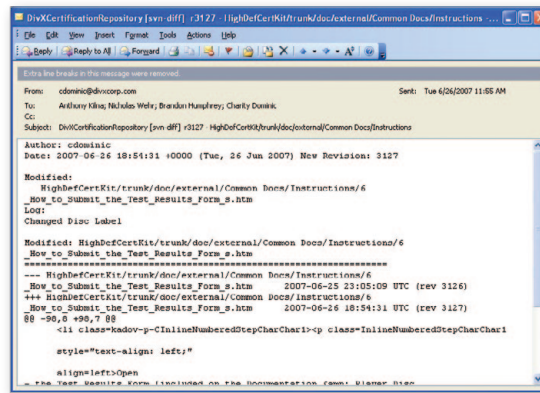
DivXCertificationRepository [svn-diff] r3127 - HighDefCertKit/trunk/doc/external/Common Docs/Instructions - ...

File Edit View Insert Format Tools Actions Help

Reply Reply to All Forward

Extra line breaks in this message were removed.

From: cdominic@divxcorp.com Sent: Tue 6/26/2007 11:55 AM
To: Anthony Kline; Nicholas Wehr; Brandon Humphrey; Charity Dominik
Cc:
Subject: DivXCertificationRepository [svn-diff] r3127 - HighDefCertKit/trunk/doc/external/Common Docs/Instructions

Author: cdominic
Date: 2007-06-26 18:54:31 +0000 (Tue, 26 Jun 2007) New Revision: 3127

Modified:
HighDefCertKit/trunk/doc/external/Common Docs/Instructions/6 _How_to_Submit_the_Test_Results_Form_s.htm
Log:
Changed Disc Label

Modified: HighDefCertKit/trunk/doc/external/Common Docs/Instructions/6 _How_to_Submit_the_Test_Results_Form_s.htm
===================================================================
--- HighDefCertKit/trunk/doc/external/Common Docs/Instructions/6 _How_to_Submit_the_Test_Results_Form_s.htm 2007-06-25 23:05:09 UTC (rev 3126)
+++ HighDefCertKit/trunk/doc/external/Common Docs/Instructions/6 _How_to_Submit_the_Test_Results_Form_s.htm 2007-06-26 18:54:31 UTC (rev 3127)
@@ -90,8 +90,7 @@
<li class=kadov-p-CInlineNumberedStepCharChar1><p class=InlineNumberedStepCharChar1

style="text-align: left;"

align=left>Open
- the Test Results Form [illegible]